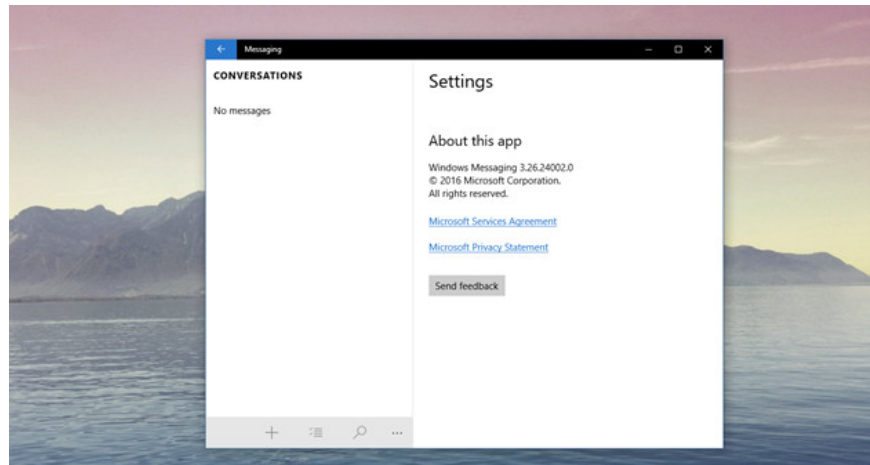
Messaging

CONVERSATIONS

No messages

Settings

About this app

Windows Messaging 3.26.24002.0
© 2016 Microsoft Corporation.
All rights reserved.

Microsoft Services Agreement

Microsoft Privacy Statement

Send feedback

...